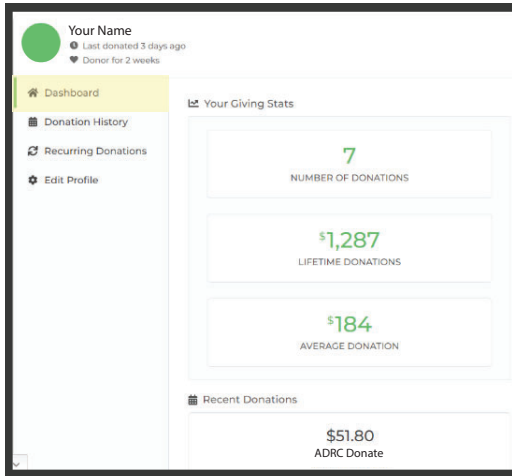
Your Name
Last donated 3 days ago
Donor for 2 weeks

Dashboard
Donation History
Recurring Donations
Edit Profile

Your Giving Stats

7
NUMBER OF DONATIONS

$1,287
LIFETIME DONATIONS

$184
AVERAGE DONATION

Recent Donations

$51.80
ADRC Donate